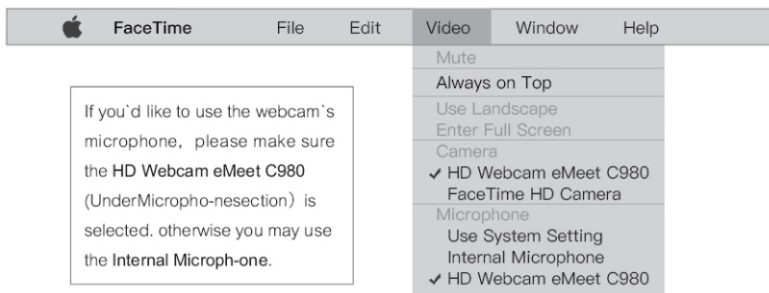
FaceTime File Edit Video Window Help

Mute
Always on Top
Use Landscape
Enter Full Screen
Camera
✓ HD Webcam eMeet C980
FaceTime HD Camera
Microphone
Use System Setting
Internal Microphone
✓ HD Webcam eMeet C980

If you`d like to use the webcam`s microphone, please make sure the HD Webcam eMeet C980 (UnderMicropho-nesection) is selected. otherwise you may use the Internal Microph-one.